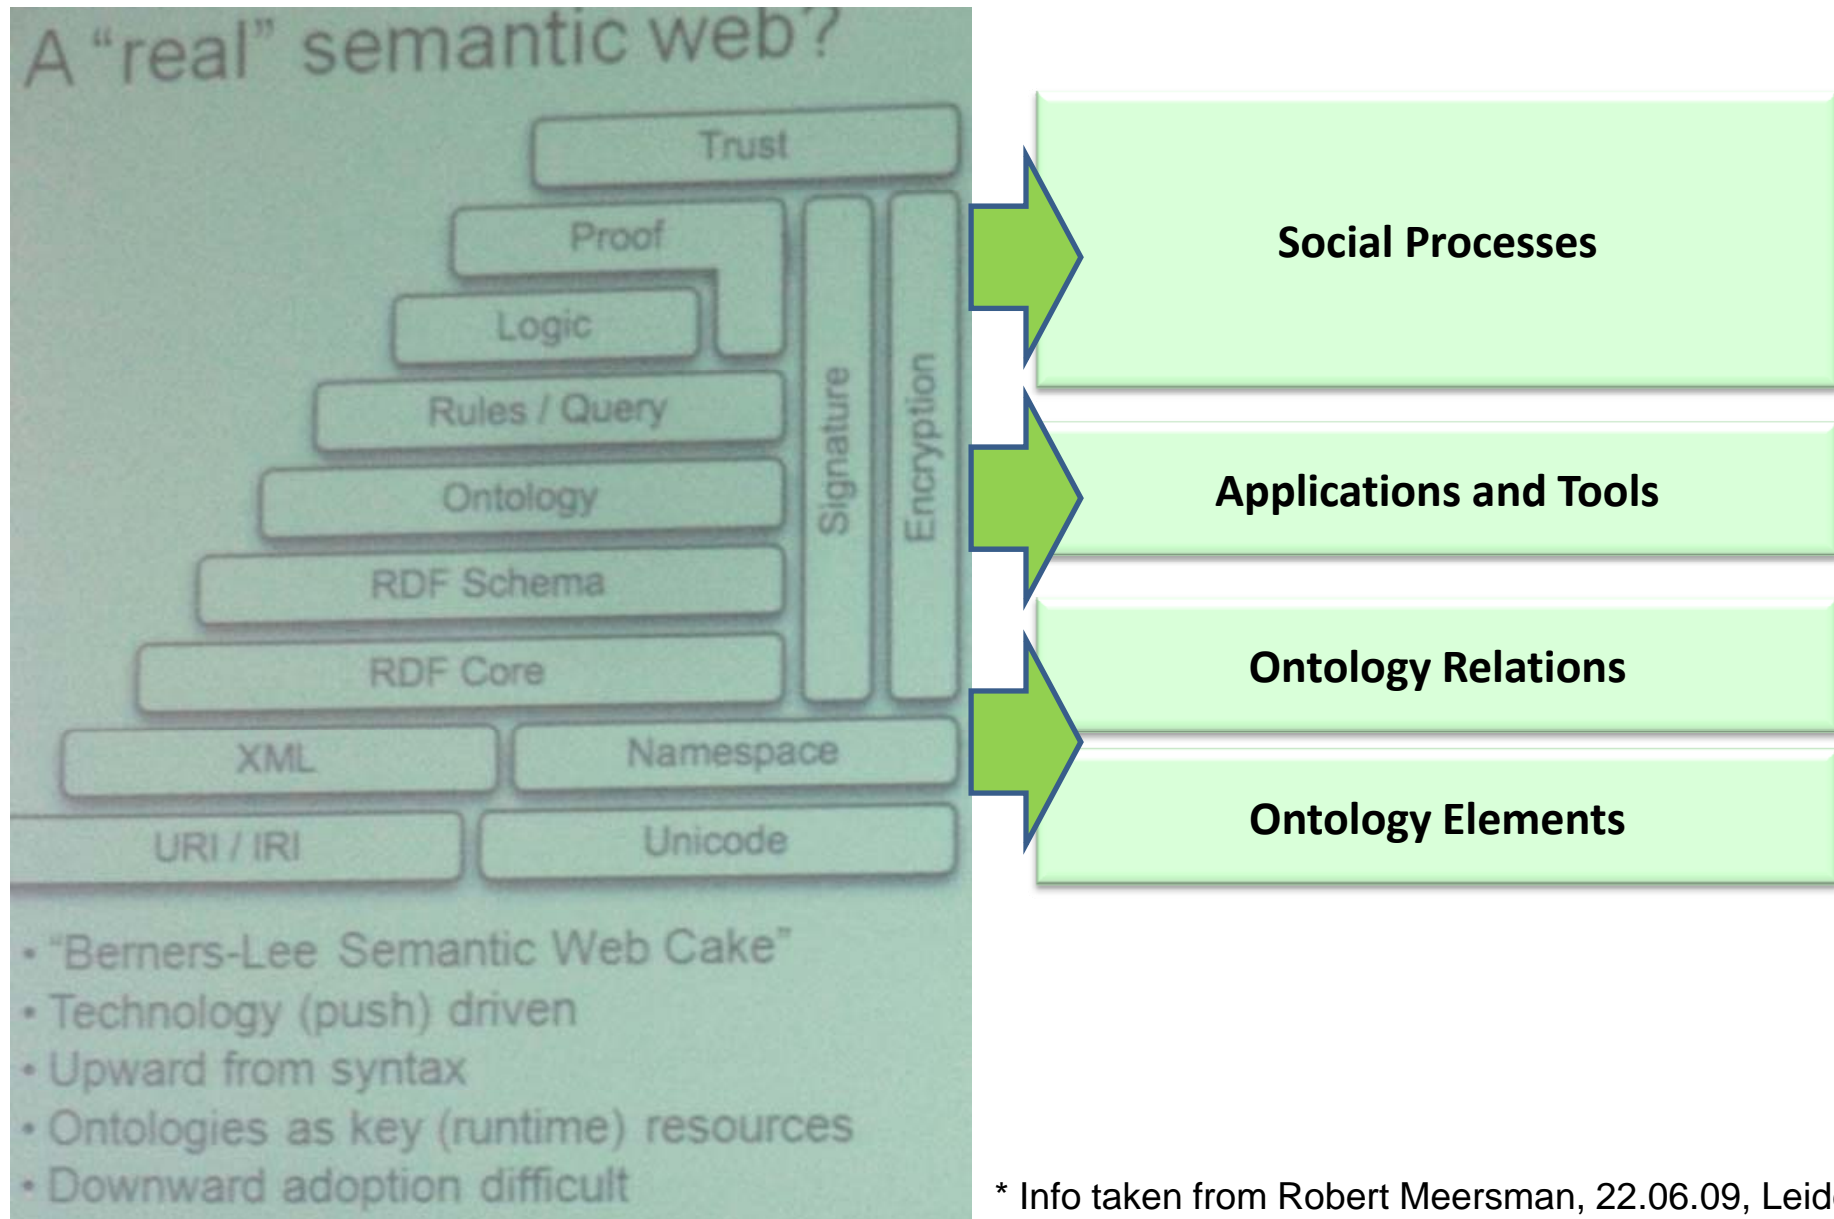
A “real” semantic web?

Trust

Proof

Logic

Rules / Query

Ontology

RDF Schema

RDF Core

XML

Namespace

URI / IRI

Unicode

Signature

Encryption

• “Berners-Lee Semantic Web Cake”
• Technology (push) driven
• Upward from syntax
• Ontologies as key (runtime) resources
• Downward adoption difficult

Social Processes

Applications and Tools

Ontology Relations

Ontology Elements

* Info taken from Robert Meersman, 22.06.09, Leid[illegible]